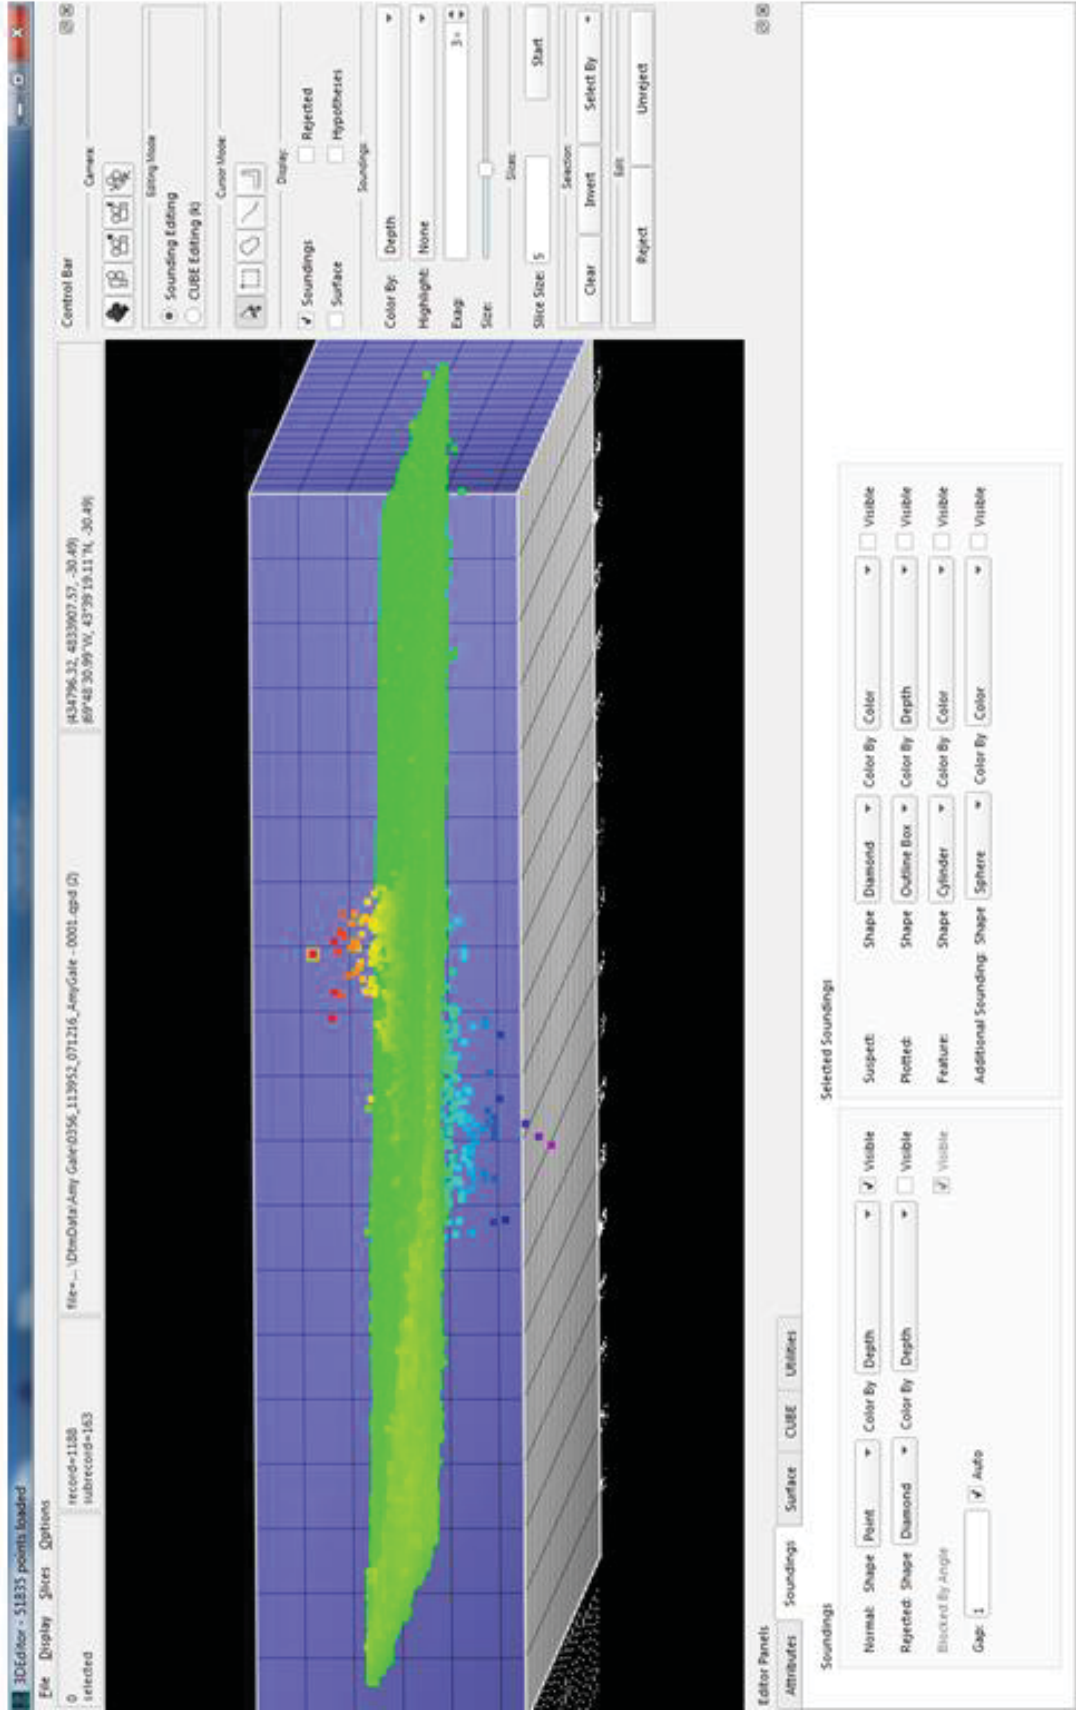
3DEditor - 51835 points loaded

File Display Slices Options

0
selected

record=1188
subrecord=163

file=...\DtmData\Amy Gale\0356_113952_071216_AmyGale - 0001.gsf (2)

(434796.32, 4833907.57, -30.49)
89°48'30.99"W, 43°39'19.11"N, -30.49)

Control Bar

Camera

Editing Mode

Sounding Editing

CUBE Editing (K)

Cursor Mode

Display

Soundings

Rejected

Surface

Hypotheses

Soundings

Color By: Depth

Highlight: None

Exag: 3

Size:

Slice

Slice Size: 5

Start

Selection

Clear

Invert

Select By

Edit

Reject

Unreject

Editor Panels

Attributes | Soundings | Surface | CUBE | Utilities

Soundings

Normal: Shape Point Color By Depth Visible

Rejected: Shape Diamond Color By Depth Visible

Blocked By Angle Visible

Gap: 1 Auto

Selected Soundings

Suspect: Shape Diamond Color By Color Visible

Plotted: Shape Outline Box Color By Depth Visible

Feature: Shape Cylinder Color By Color Visible

Additional Sounding: Shape Sphere Color By Color Visible